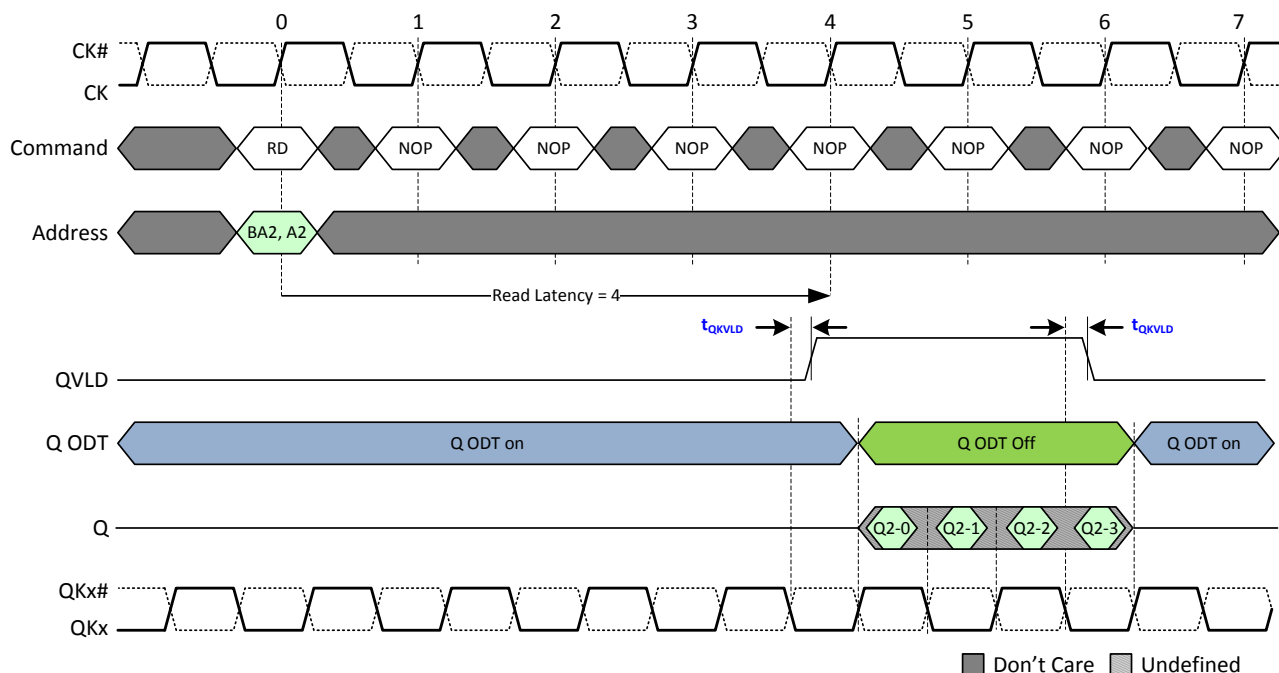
0 1 2 3 4 5 6 7

CK#
CK

Command RD NOP NOP NOP NOP NOP NOP NOP

Address BA2, A2

Read Latency = 4

$t_{QKVLD}$ $t_{QKVLD}$

QVLD

Q ODT Q ODT on Q ODT Off Q ODT on

Q Q2-0 Q2-1 Q2-2 Q2-3

QKx#
QKx

Don’t Care Undefined